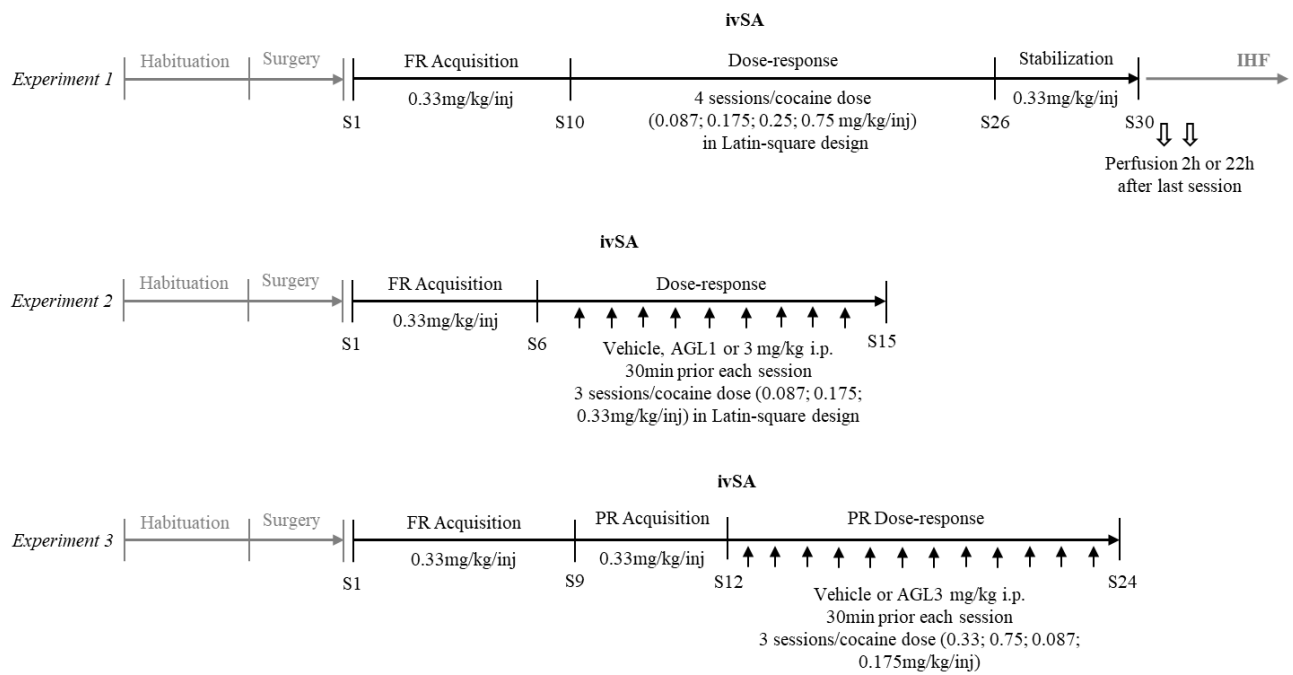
ivSA

Experiment 1 Habituation Surgery S1 FR Acquisition 0.33mg/kg/inj S10 Dose-response 4 sessions/cocaine dose (0.087; 0.175; 0.25; 0.75 mg/kg/inj) in Latin-square design S26 Stabilization 0.33mg/kg/inj S30 IHF

Perfusion 2h or 22h after last session

ivSA

Experiment 2 Habituation Surgery S1 FR Acquisition 0.33mg/kg/inj S6 Dose-response S15

Vehicle, AGL1 or 3 mg/kg i.p. 30min prior each session 3 sessions/cocaine dose (0.087; 0.175; 0.33mg/kg/inj) in Latin-square design

ivSA

Experiment 3 Habituation Surgery S1 FR Acquisition 0.33mg/kg/inj S9 PR Acquisition 0.33mg/kg/inj S12 PR Dose-response S24

Vehicle or AGL3 mg/kg i.p. 30min prior each session 3 sessions/cocaine dose (0.33; 0.75; 0.087; 0.175mg/kg/inj)